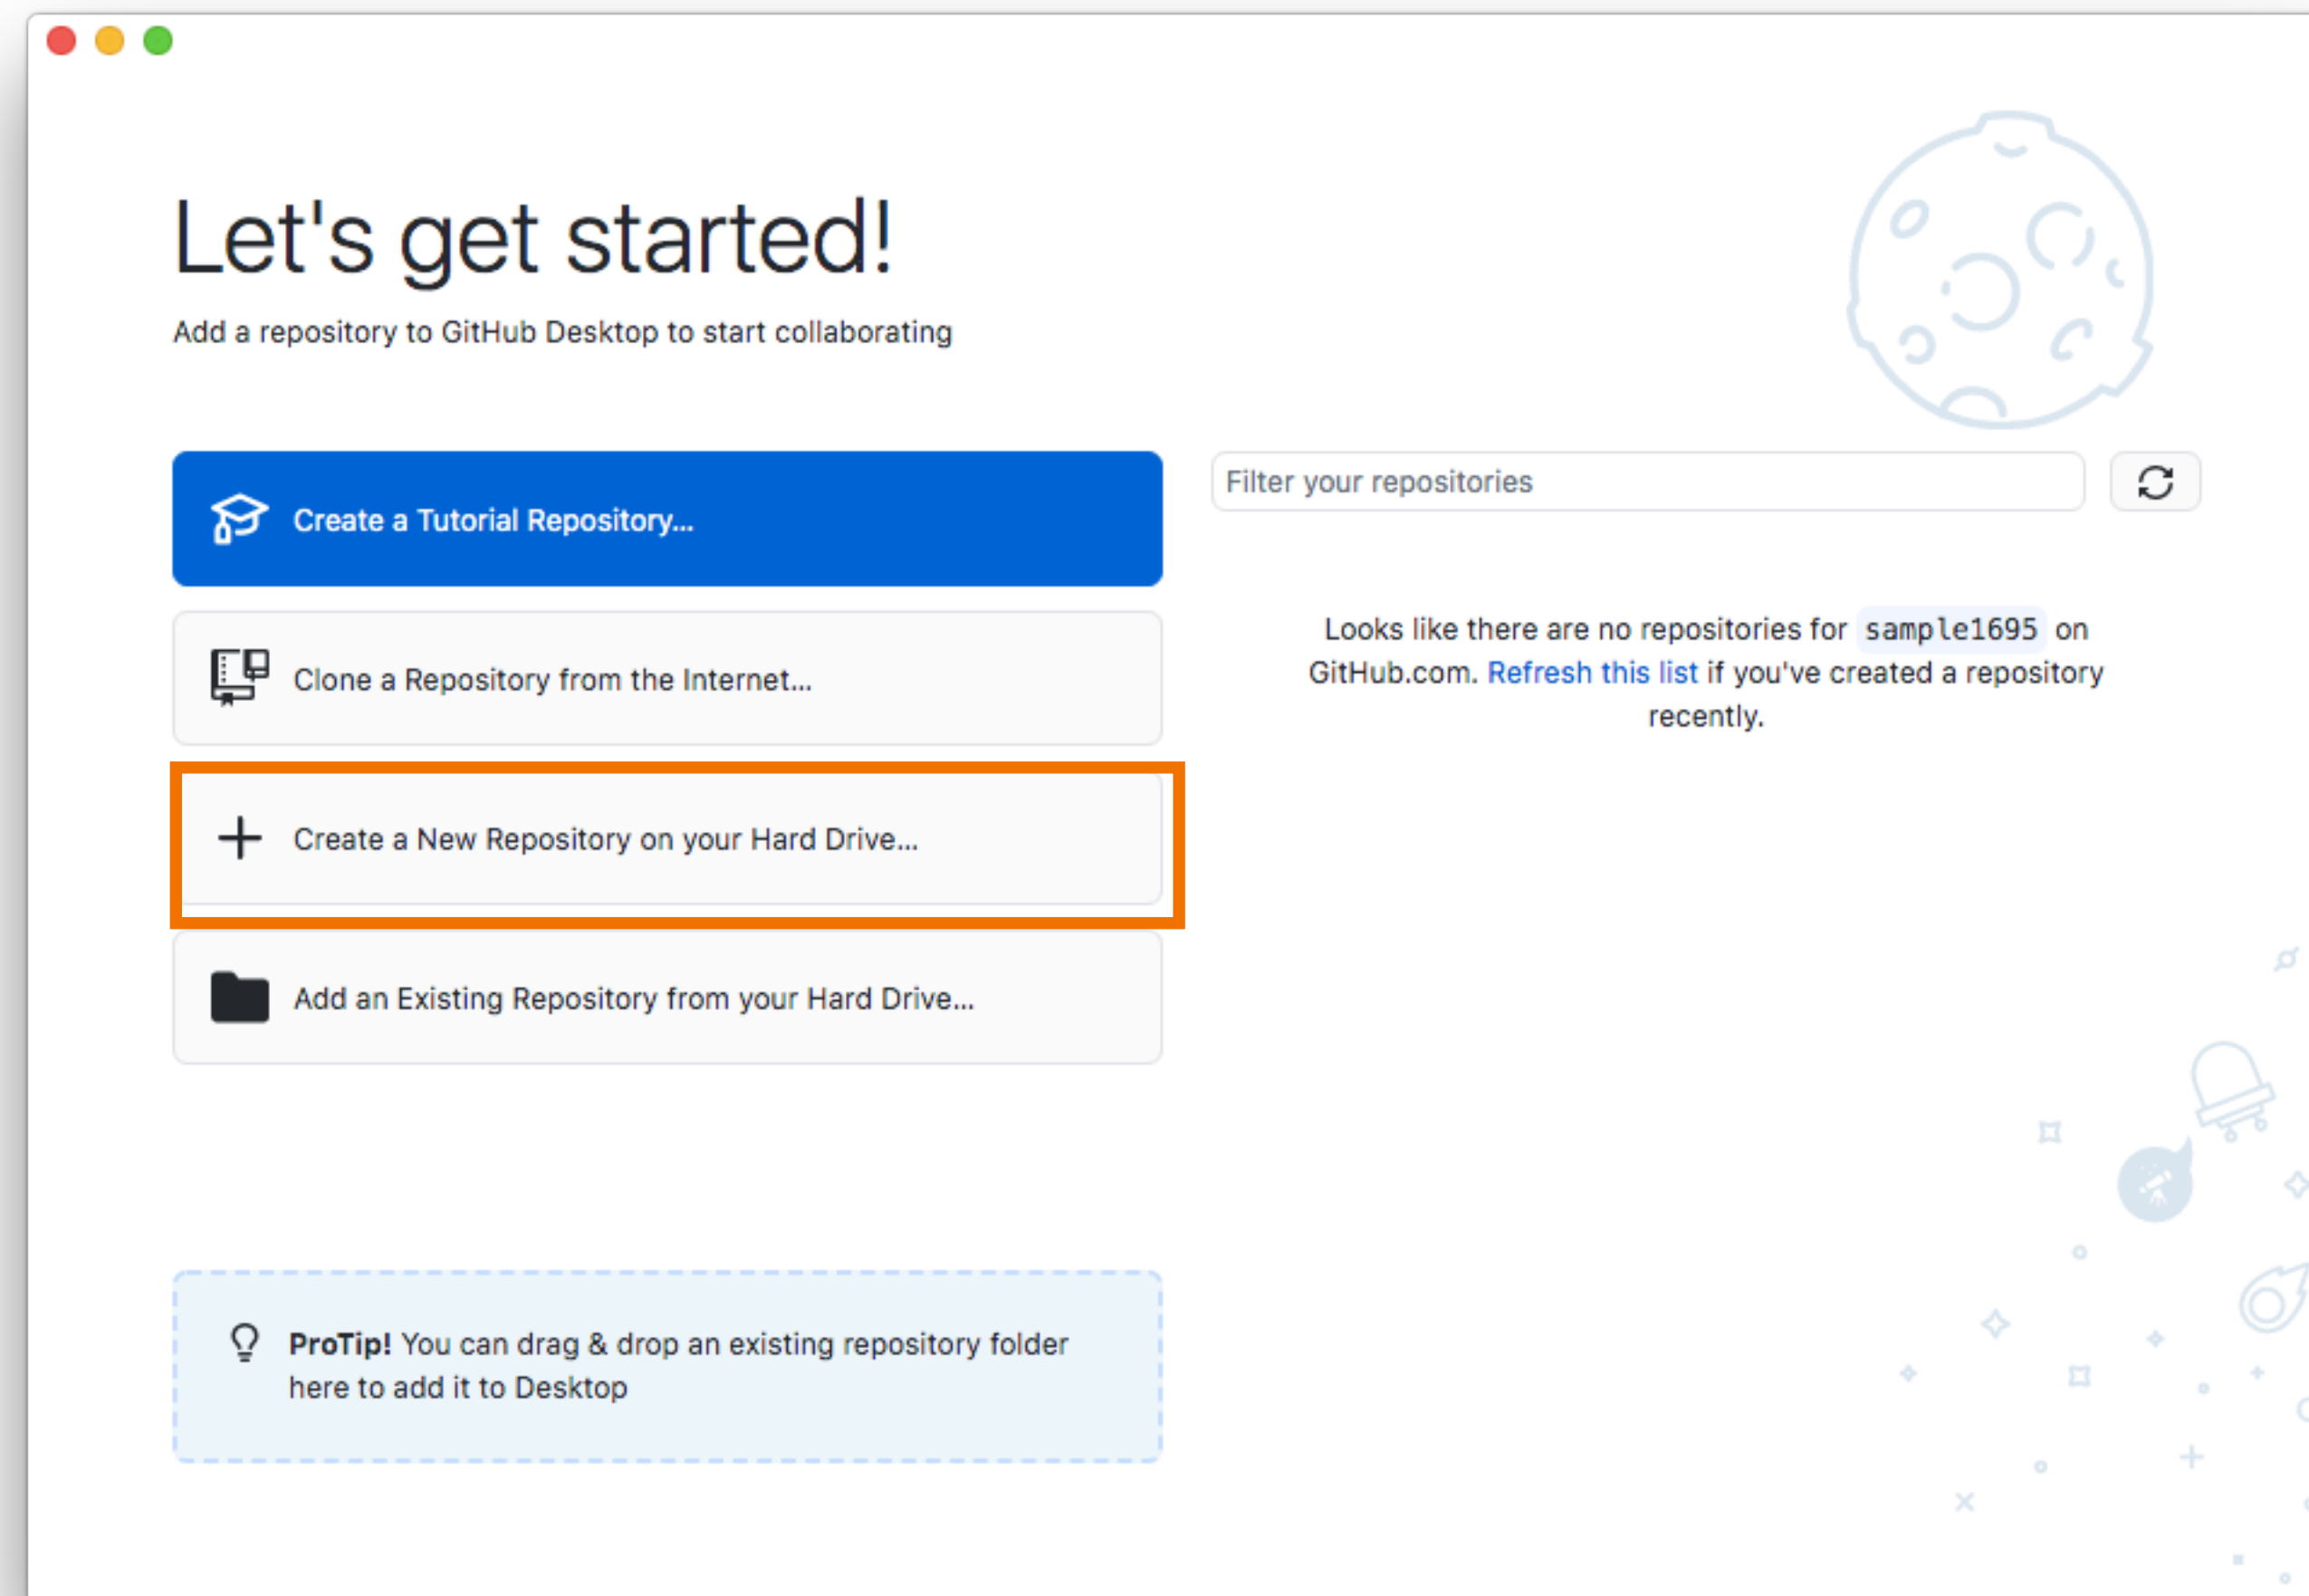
Let's get started!

Add a repository to GitHub Desktop to start collaborating

Create a Tutorial Repository...

Clone a Repository from the Internet...

Create a New Repository on your Hard Drive...

Add an Existing Repository from your Hard Drive...

ProTip! You can drag & drop an existing repository folder here to add it to Desktop

Filter your repositories

Looks like there are no repositories for sample1695 on GitHub.com. Refresh this list if you've created a repository recently.